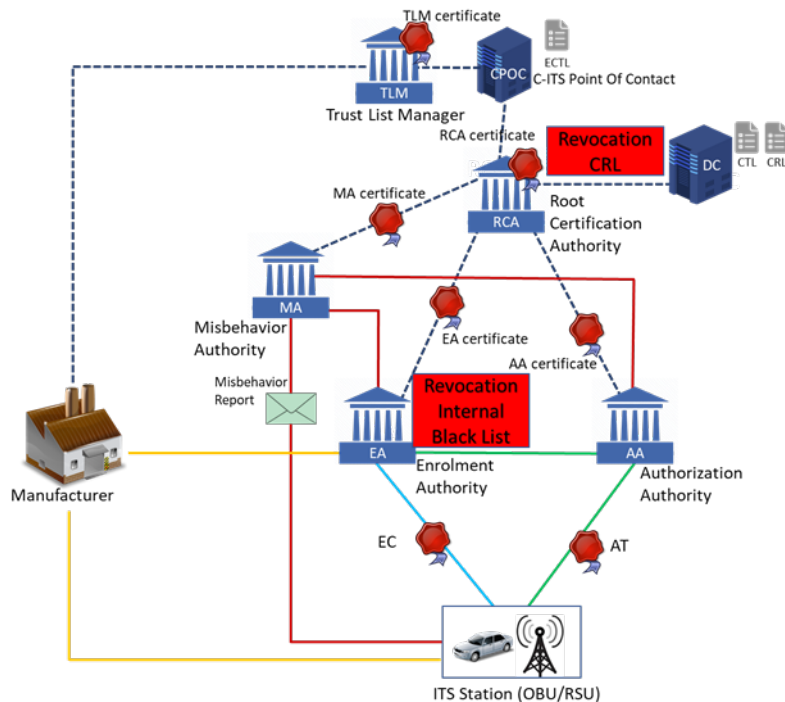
TLM certificate
ECTL
TLM
CPOC
C-ITS Point Of Contact
Trust List Manager
RCA certificate
Revocation CRL
DC
CTL
CRL
MA certificate
RCA
Root Certification Authority
MA
Misbehavior Authority
EA certificate
AA certificate
Misbehavior Report
Revocation Internal Black List
EA
AA
Enrolment Authority
Authorization Authority
Manufacturer
EC
AT
ITS Station (OBU/RSU)